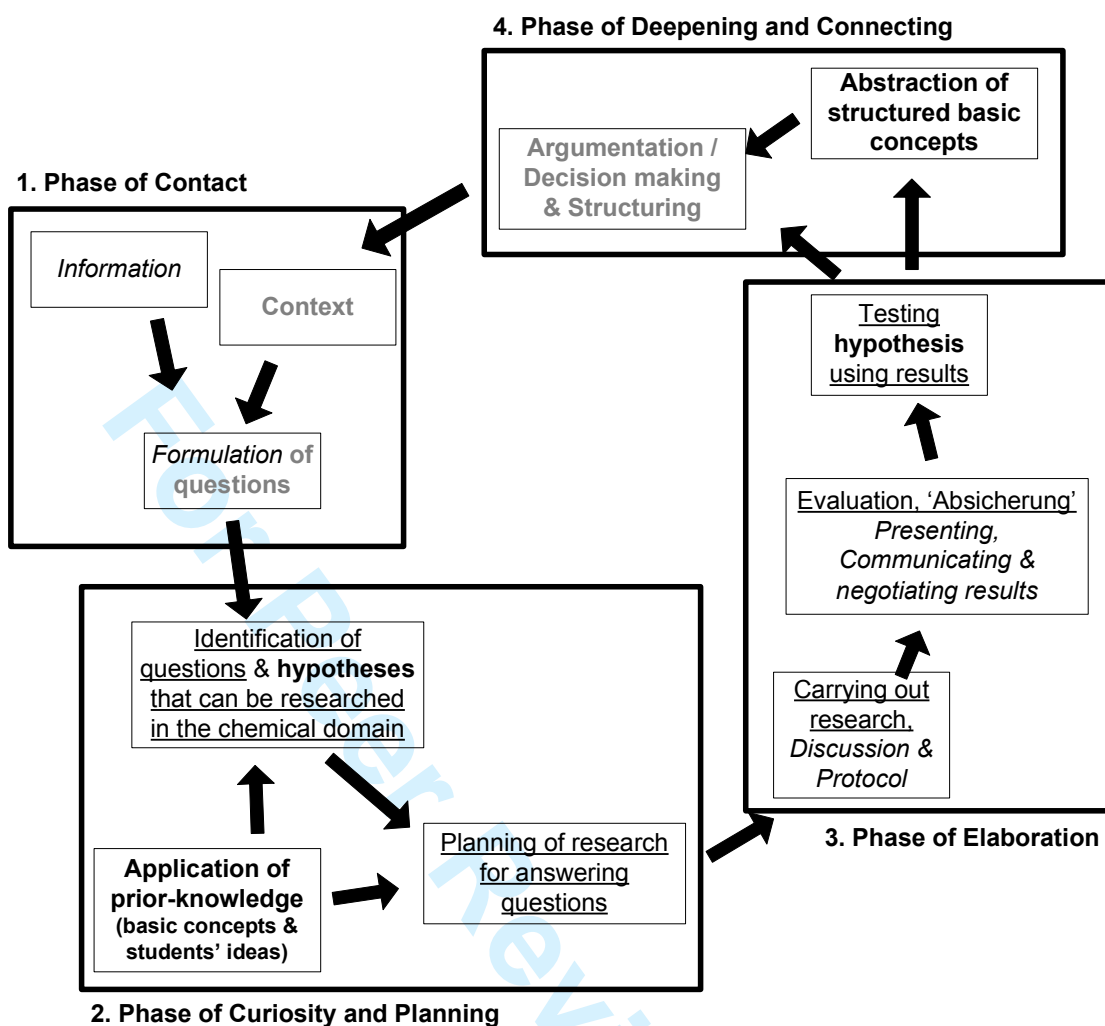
4. Phase of Deepening and Connecting

Abstraction of structured basic concepts

Argumentation / Decision making & Structuring

1. Phase of Contact

Information

Context

Formulation of questions

Testing hypothesis using results

Evaluation, 'Absicherung' Presenting, Communicating & negotiating results

Identification of questions & hypotheses that can be researched in the chemical domain

Carrying out research, Discussion & Protocol

3. Phase of Elaboration

Application of prior-knowledge (basic concepts & students' ideas)

Planning of research for answering questions

2. Phase of Curiosity and Planning

For Peer Review